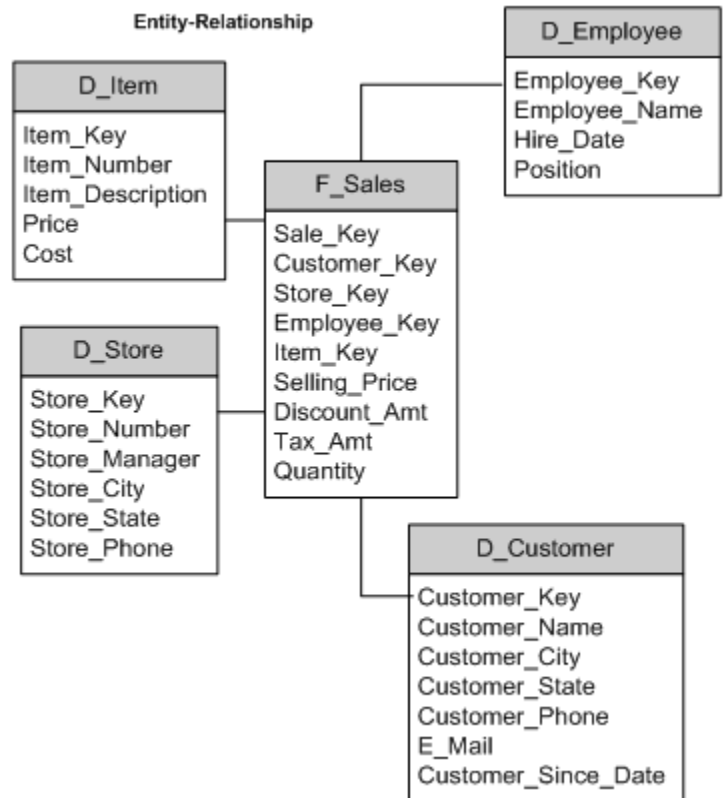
Entity-Relationship

D_Employee
Employee_Key
Employee_Name
Hire_Date
Position

D_Item
Item_Key
Item_Number
Item_Description
Price
Cost

F_Sales
Sale_Key
Customer_Key
Store_Key
Employee_Key
Item_Key
Selling_Price
Discount_Amt
Tax_Amt
Quantity

D_Store
Store_Key
Store_Number
Store_Manager
Store_City
Store_State
Store_Phone

D_Customer
Customer_Key
Customer_Name
Customer_City
Customer_State
Customer_Phone
E_Mail
Customer_Since_Date